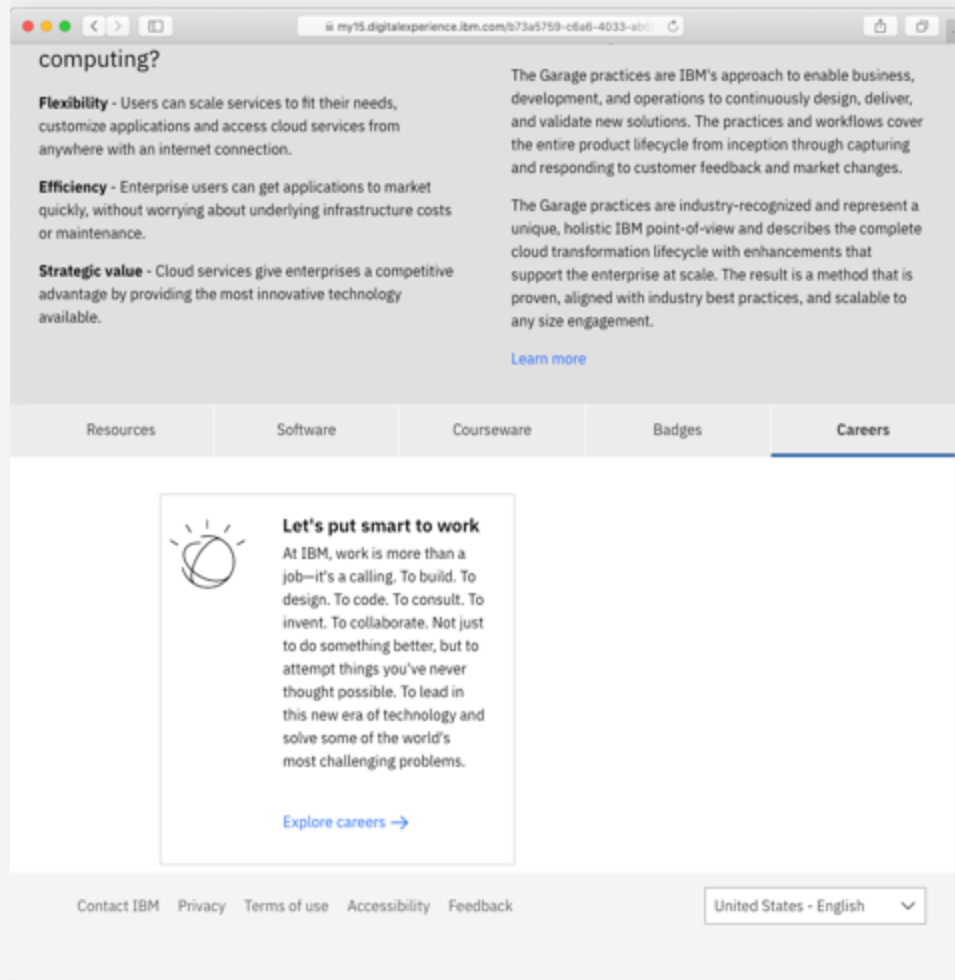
my15.digitalexperience.ibm.com/b73a5759-c6a6-4033-ab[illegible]

computing?

**Flexibility** - Users can scale services to fit their needs, customize applications and access cloud services from anywhere with an internet connection.

**Efficiency** - Enterprise users can get applications to market quickly, without worrying about underlying infrastructure costs or maintenance.

**Strategic value** - Cloud services give enterprises a competitive advantage by providing the most innovative technology available.

The Garage practices are IBM's approach to enable business, development, and operations to continuously design, deliver, and validate new solutions. The practices and workflows cover the entire product lifecycle from inception through capturing and responding to customer feedback and market changes.

The Garage practices are industry-recognized and represent a unique, holistic IBM point-of-view and describes the complete cloud transformation lifecycle with enhancements that support the enterprise at scale. The result is a method that is proven, aligned with industry best practices, and scalable to any size engagement.

Learn more

Resources Software Courseware Badges Careers

**Let's put smart to work**

At IBM, work is more than a job—it's a calling. To build. To design. To code. To consult. To invent. To collaborate. Not just to do something better, but to attempt things you've never thought possible. To lead in this new era of technology and solve some of the world's most challenging problems.

Explore careers →

Contact IBM Privacy Terms of use Accessibility Feedback

United States - English